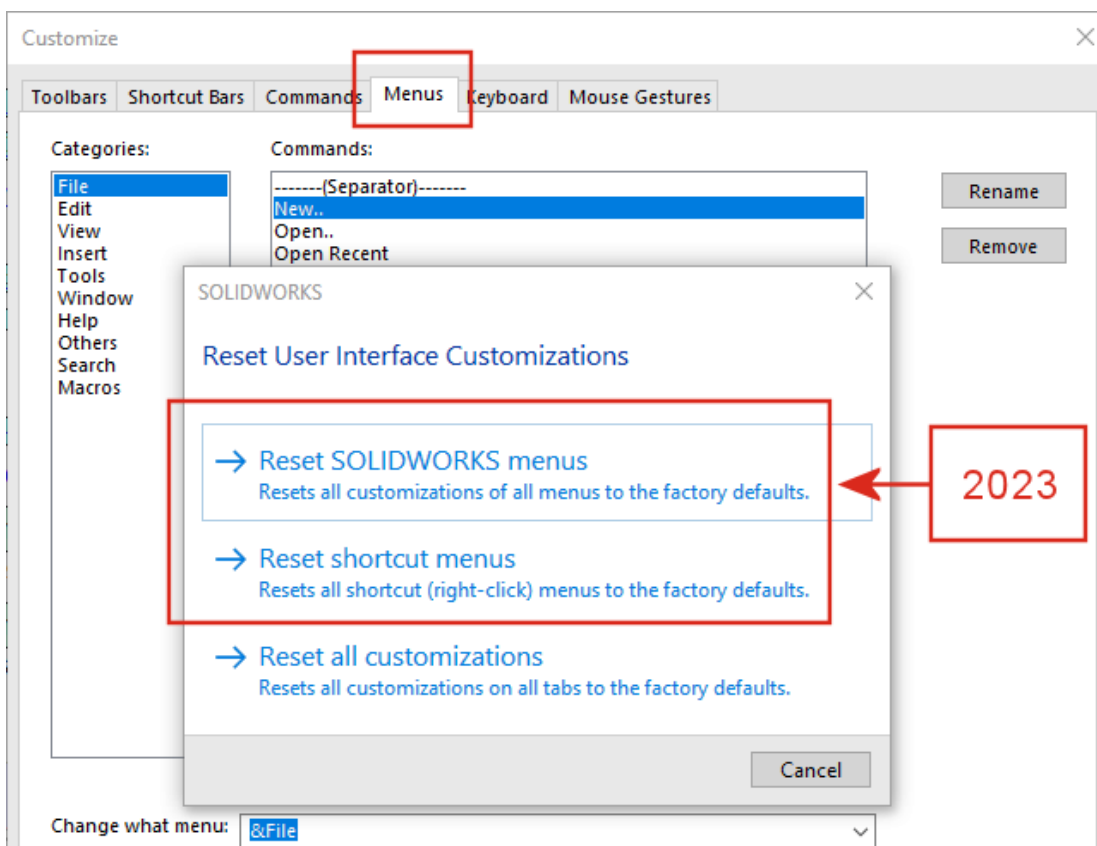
Customize

Toolbars Shortcut Bars Commands Menus Keyboard Mouse Gestures

Categories:
File
Edit
View
Insert
Tools
Window
Help
Others
Search
Macros

Commands:
-------(Separator)-------
New..
Open..
Open Recent

Rename
Remove

SOLIDWORKS

Reset User Interface Customizations

→ Reset SOLIDWORKS menus
Resets all customizations of all menus to the factory defaults.

→ Reset shortcut menus
Resets all shortcut (right-click) menus to the factory defaults.

→ Reset all customizations
Resets all customizations on all tabs to the factory defaults.

Cancel

2023

Change what menu: &File